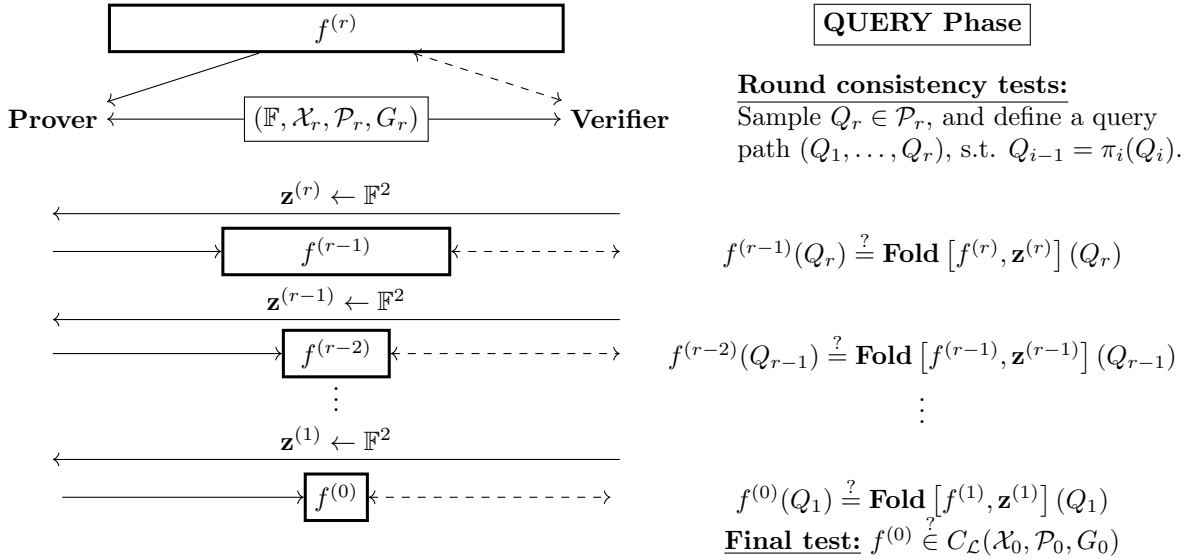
$f^{(r)}$

**QUERY Phase**

**Prover** $(\mathbb{F}, \mathcal{X}_r, \mathcal{P}_r, G_r)$ **Verifier**

**Round consistency tests:**
Sample $Q_r \in \mathcal{P}_r$, and define a query path $(Q_1, \ldots, Q_r)$, s.t. $Q_{i-1} = \pi_i(Q_i)$.

$\mathbf{z}^{(r)} \leftarrow \mathbb{F}^2$

$f^{(r-1)}$

$f^{(r-1)}(Q_r) \stackrel{?}{=} \textbf{Fold}\left[f^{(r)}, \mathbf{z}^{(r)}\right](Q_r)$

$\mathbf{z}^{(r-1)} \leftarrow \mathbb{F}^2$

$f^{(r-2)}$

$f^{(r-2)}(Q_{r-1}) \stackrel{?}{=} \textbf{Fold}\left[f^{(r-1)}, \mathbf{z}^{(r-1)}\right](Q_{r-1})$

$\vdots$

$\vdots$

$\mathbf{z}^{(1)} \leftarrow \mathbb{F}^2$

$f^{(0)}$

$f^{(0)}(Q_1) \stackrel{?}{=} \textbf{Fold}\left[f^{(1)}, \mathbf{z}^{(1)}\right](Q_1)$

**Final test:** $f^{(0)} \stackrel{?}{\in} C_{\mathcal{L}}(\mathcal{X}_0, \mathcal{P}_0, G_0)$